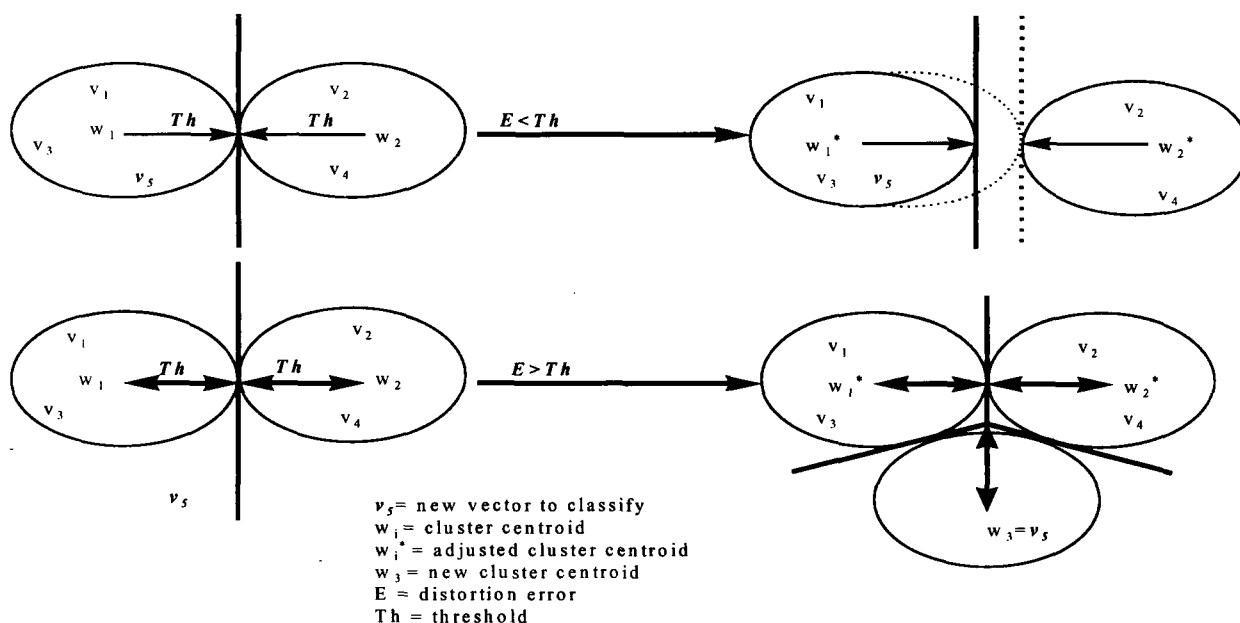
$v_1$
$v_3$
$w_1$
$Th$
$v_5$
$Th$
$v_2$
$w_2$
$v_4$

$E < Th$

$v_1$
$w_1^*$
$v_3$
$v_5$
$v_2$
$w_2^*$
$v_4$

$v_1$
$w_1$
$v_3$
$Th$
$Th$
$v_2$
$w_2$
$v_4$

$E > Th$

$v_1$
$w_1^*$
$v_3$
$v_2$
$w_2^*$
$v_4$
$w_3 = v_5$

$v_5$

$v_5$= new vector to classify
$w_i$ = cluster centroid
$w_i^*$ = adjusted cluster centroid
$w_3$ = new cluster centroid
E = distortion error
Th = threshold